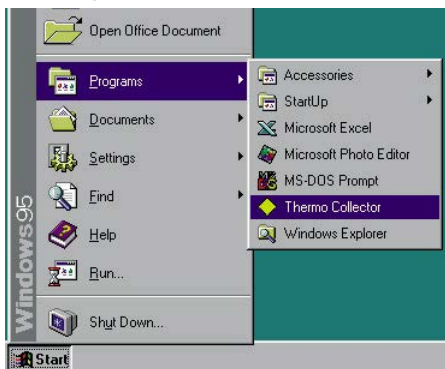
Open Office Document
Programs
Documents
Settings
Find
Help
Run...
Shut Down...
Windows95
Start
Accessories
StartUp
Microsoft Excel
Microsoft Photo Editor
MS-DOS Prompt
Thermo Collector
Windows Explorer